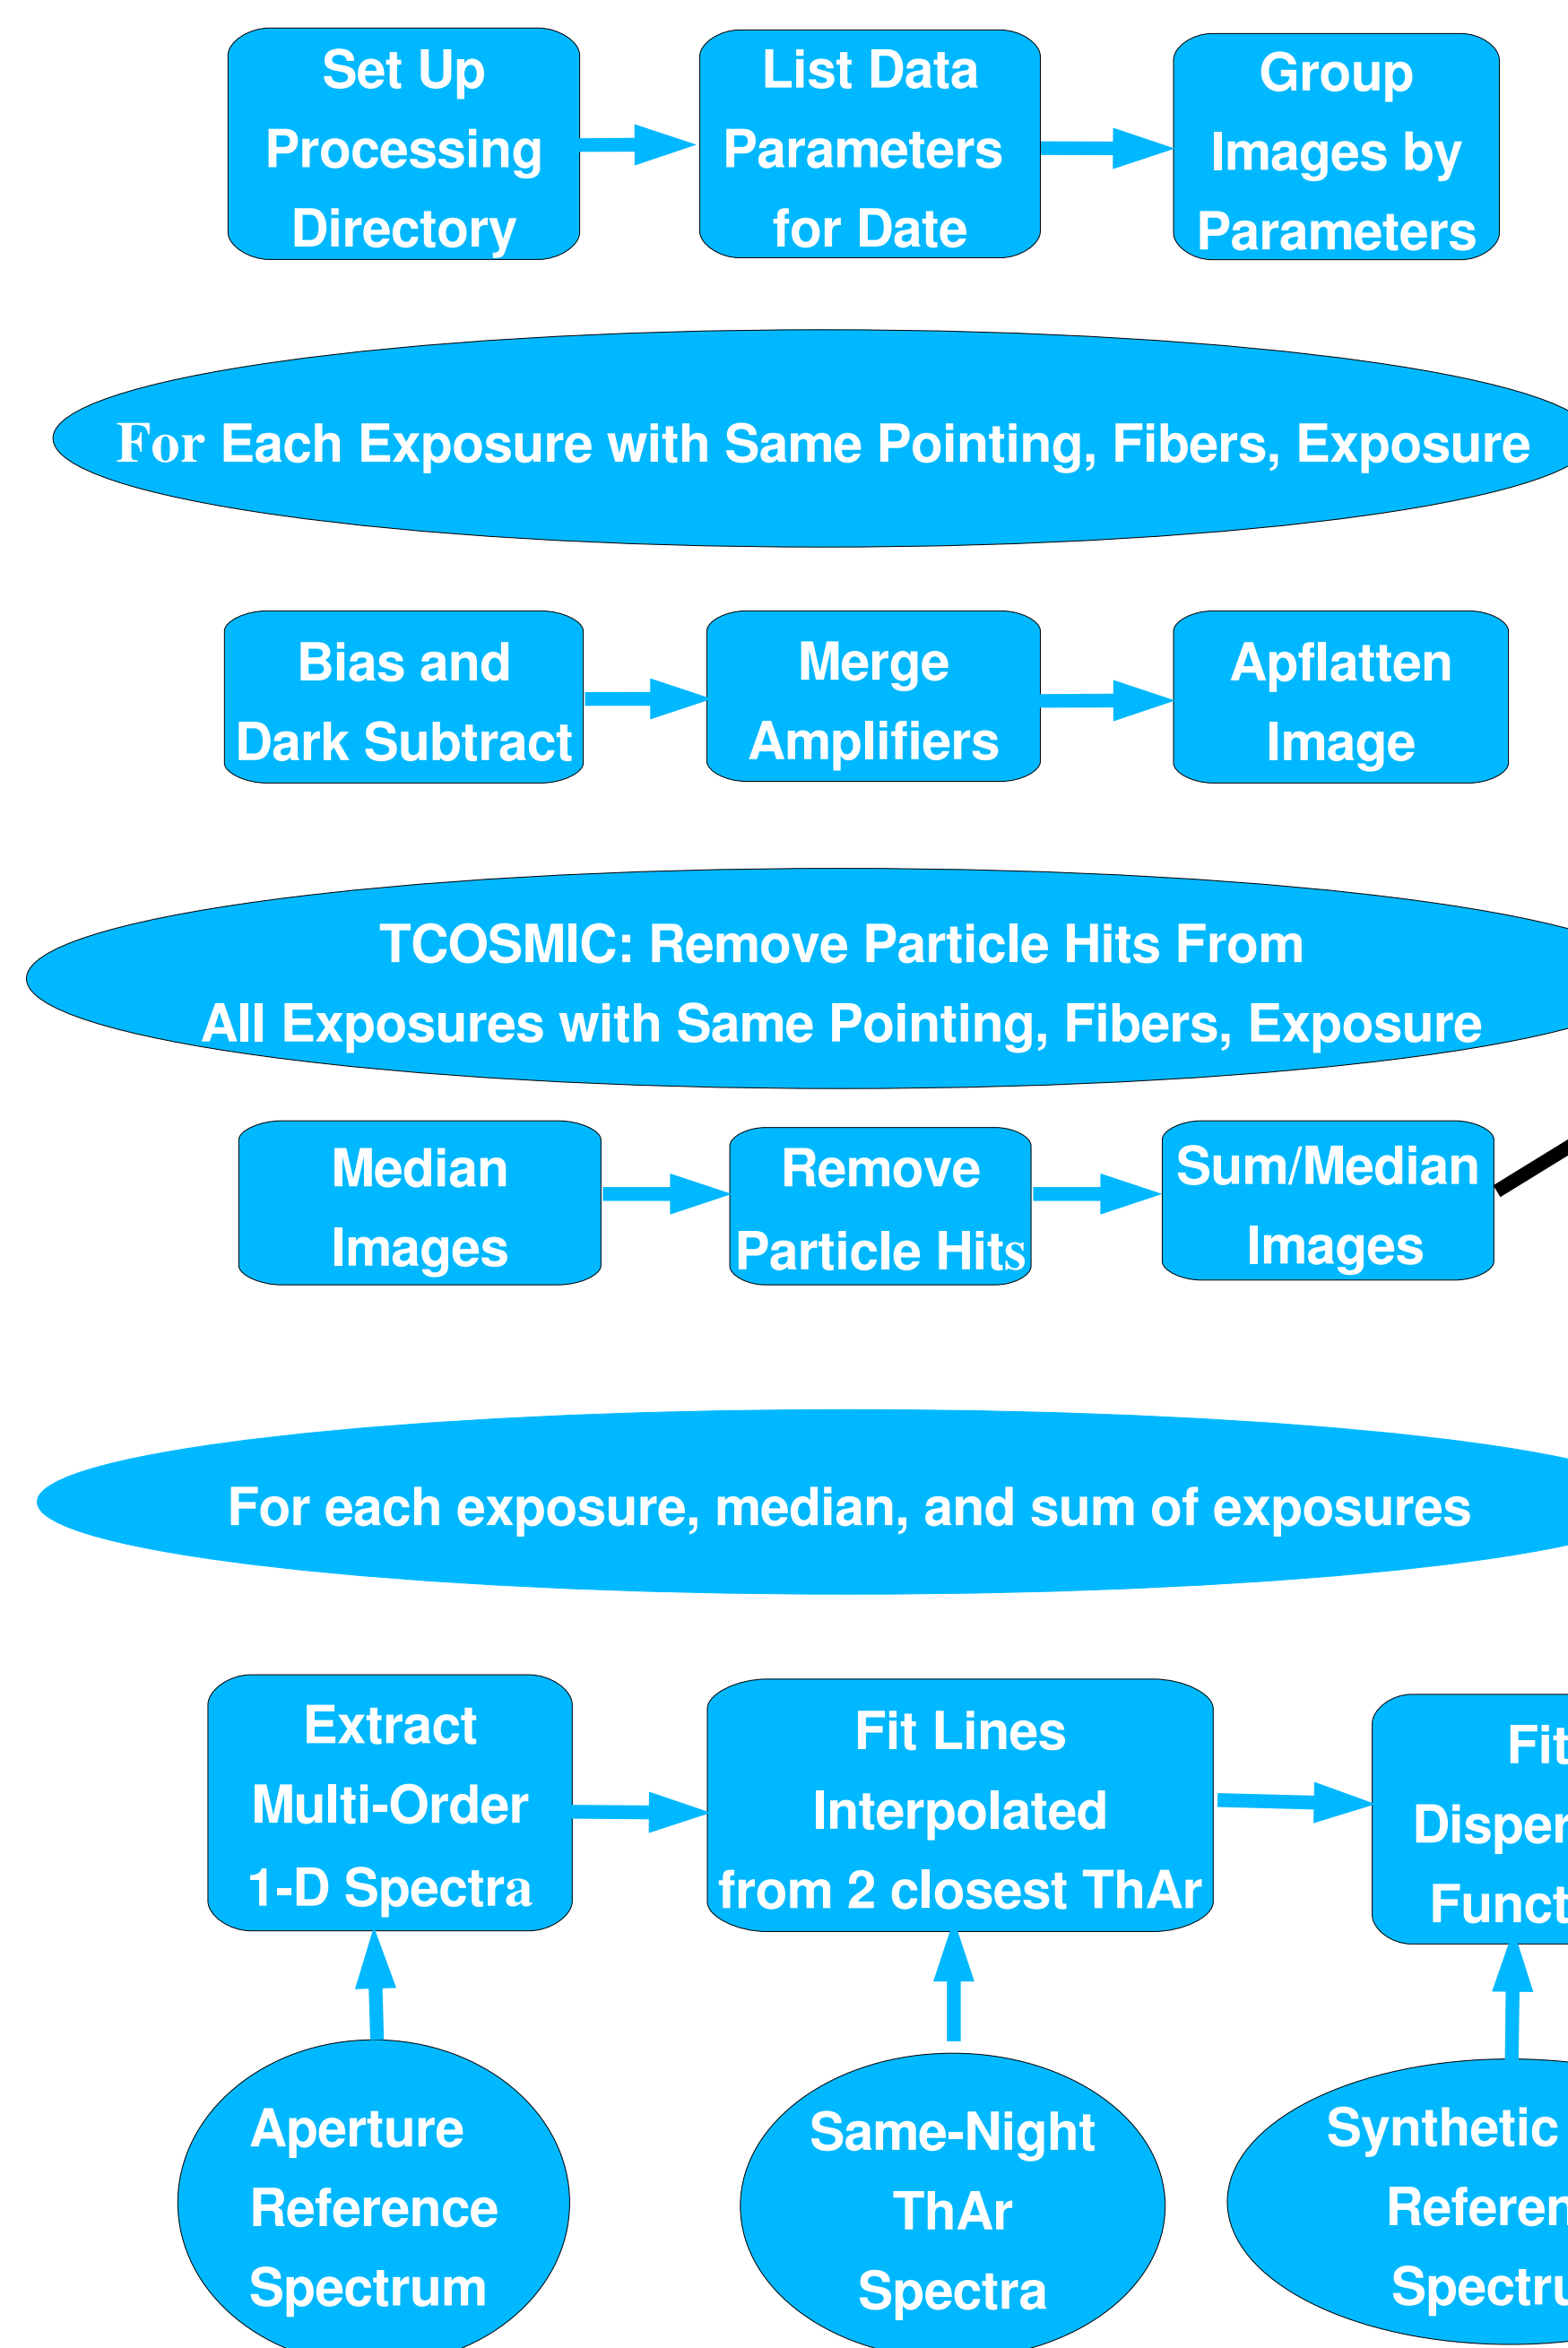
Set Up Processing Directory

List Data Parameters for Date

Group Images by Parameters

For Each Exposure with Same Pointing, Fibers, Exposure

Bias and Dark Subtract

Merge Amplifiers

Apflatten Image

TCOSMIC: Remove Particle Hits From All Exposures with Same Pointing, Fibers, Exposure

Median Images

Remove Particle Hits

Sum/Median Images

For each exposure, median, and sum of exposures

Extract Multi-Order 1-D Spectra

Fit Lines Interpolated from 2 closest ThAr

Fit Disper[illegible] Funct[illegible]

Aperture Reference Spectrum

Same-Night ThAr Spectra

Synthetic Referen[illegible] Spectru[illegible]